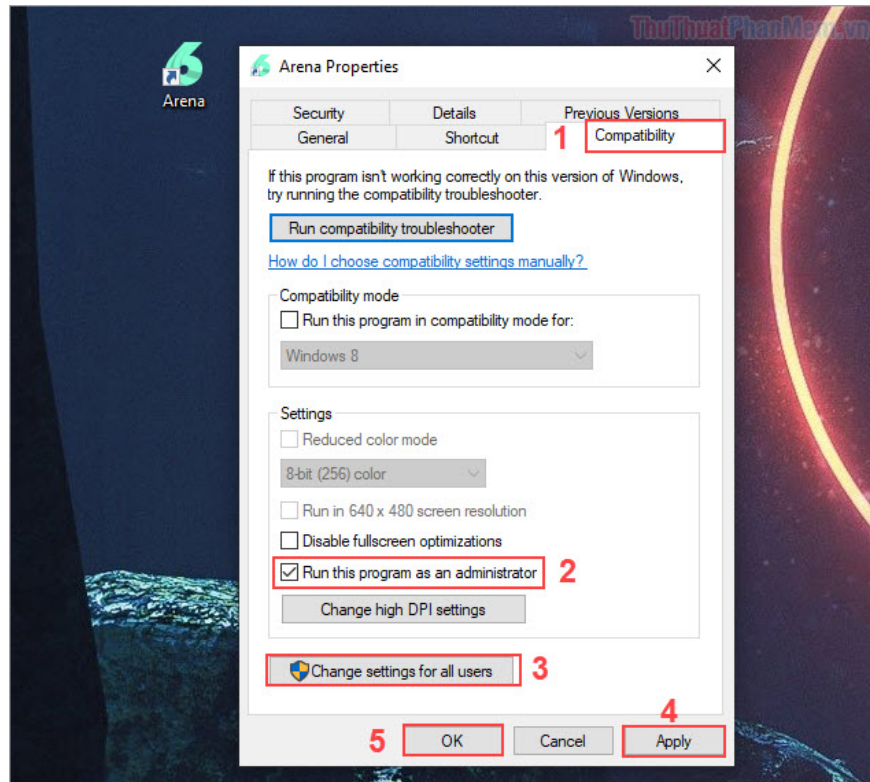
ThuThuatPhanMem.vn

Arena

Arena Properties

Security | Details | Previous Versions
General | Shortcut | 1 Compatibility

If this program isn't working correctly on this version of Windows, try running the compatibility troubleshooter.

Run compatibility troubleshooter

How do I choose compatibility settings manually?

Compatibility mode
Run this program in compatibility mode for:
Windows 8

Settings
Reduced color mode
8-bit (256) color
Run in 640 x 480 screen resolution
Disable fullscreen optimizations
Run this program as an administrator 2
Change high DPI settings

Change settings for all users 3

4

5 OK Cancel Apply